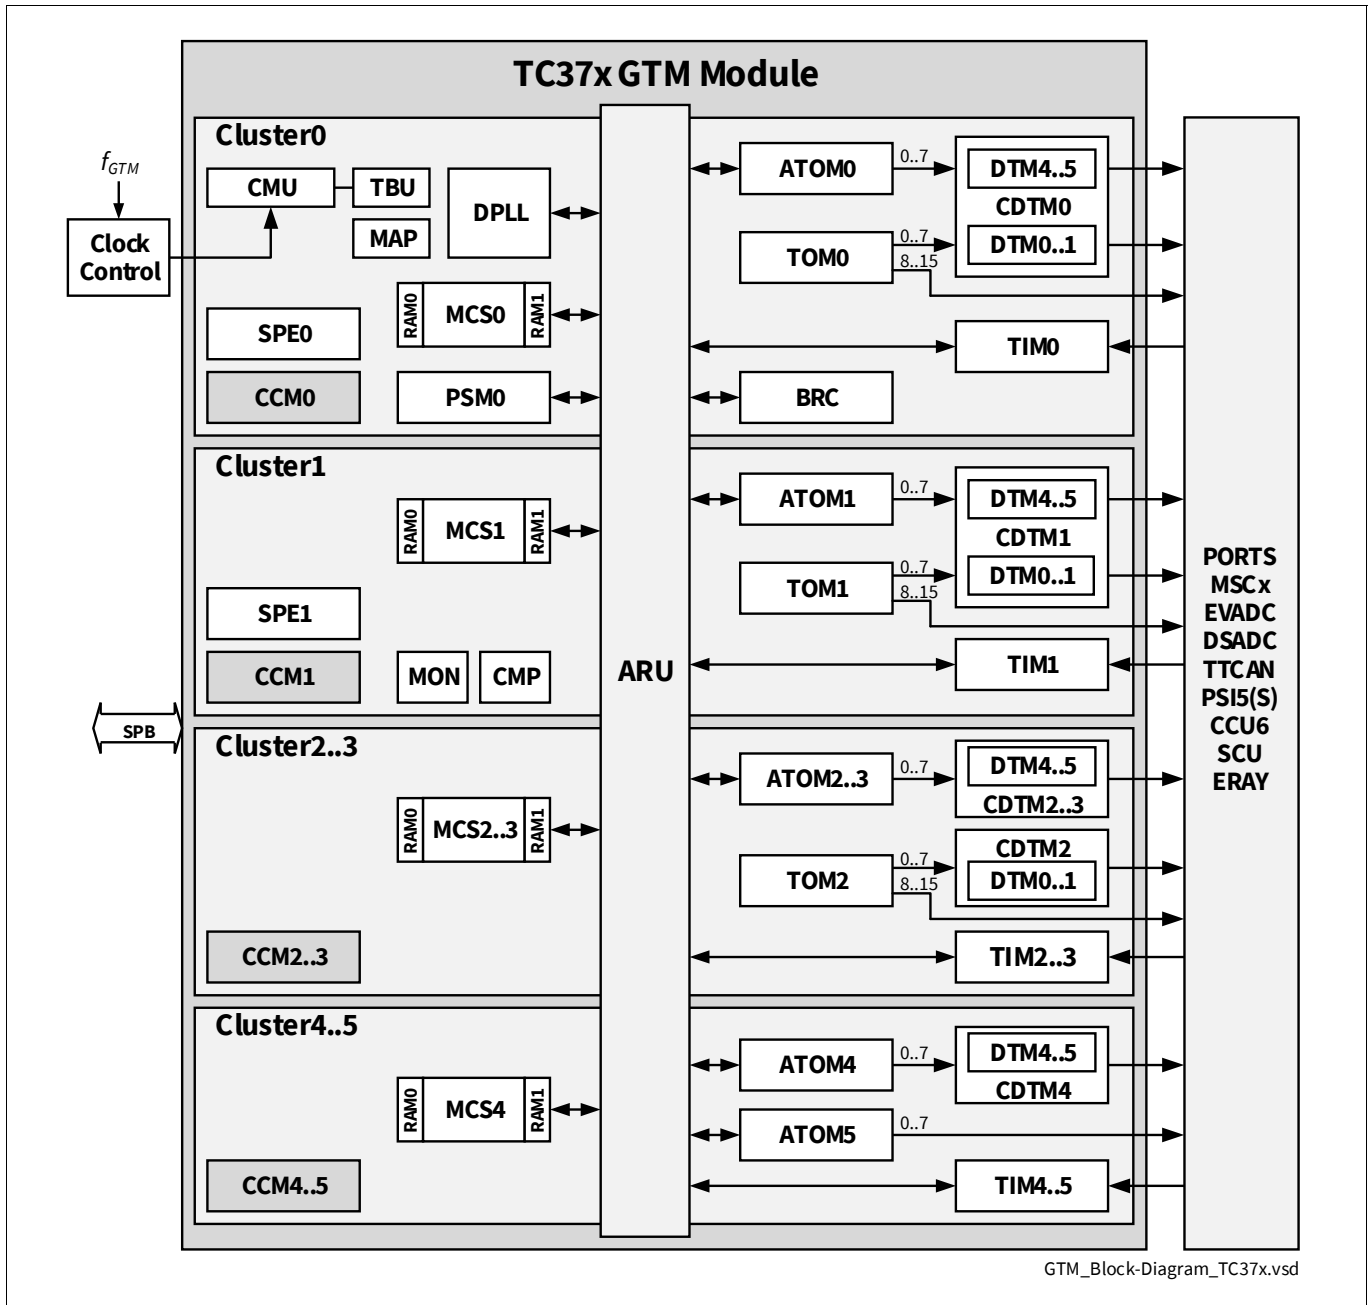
TC37x GTM Module

$f_{GTM}$

Clock Control

Cluster0

CMU
TBU
MAP
DPLL
RAM0 MCS0 RAM1
SPE0
CCM0
PSM0
ATOM0
0..7
DTM4..5
CDTM0
DTM0..1
TOM0
0..7
8..15
TIM0
BRC

Cluster1

RAM0 MCS1 RAM1
SPE1
CCM1
MON
CMP
ATOM1
0..7
DTM4..5
CDTM1
DTM0..1
TOM1
0..7
8..15
TIM1

SPB

Cluster2..3

RAM0 MCS2..3 RAM1
CCM2..3
ATOM2..3
0..7
DTM4..5
CDTM2..3
CDTM2
DTM0..1
TOM2
0..7
8..15
TIM2..3

Cluster4..5

RAM0 MCS4 RAM1
CCM4..5
ATOM4
0..7
DTM4..5
CDTM4
ATOM5
0..7
TIM4..5

ARU

PORTS
MSCx
EVADC
DSADC
TTCAN
PSI5(S)
CCU6
SCU
ERAY

GTM_Block-Diagram_TC37x.vsd